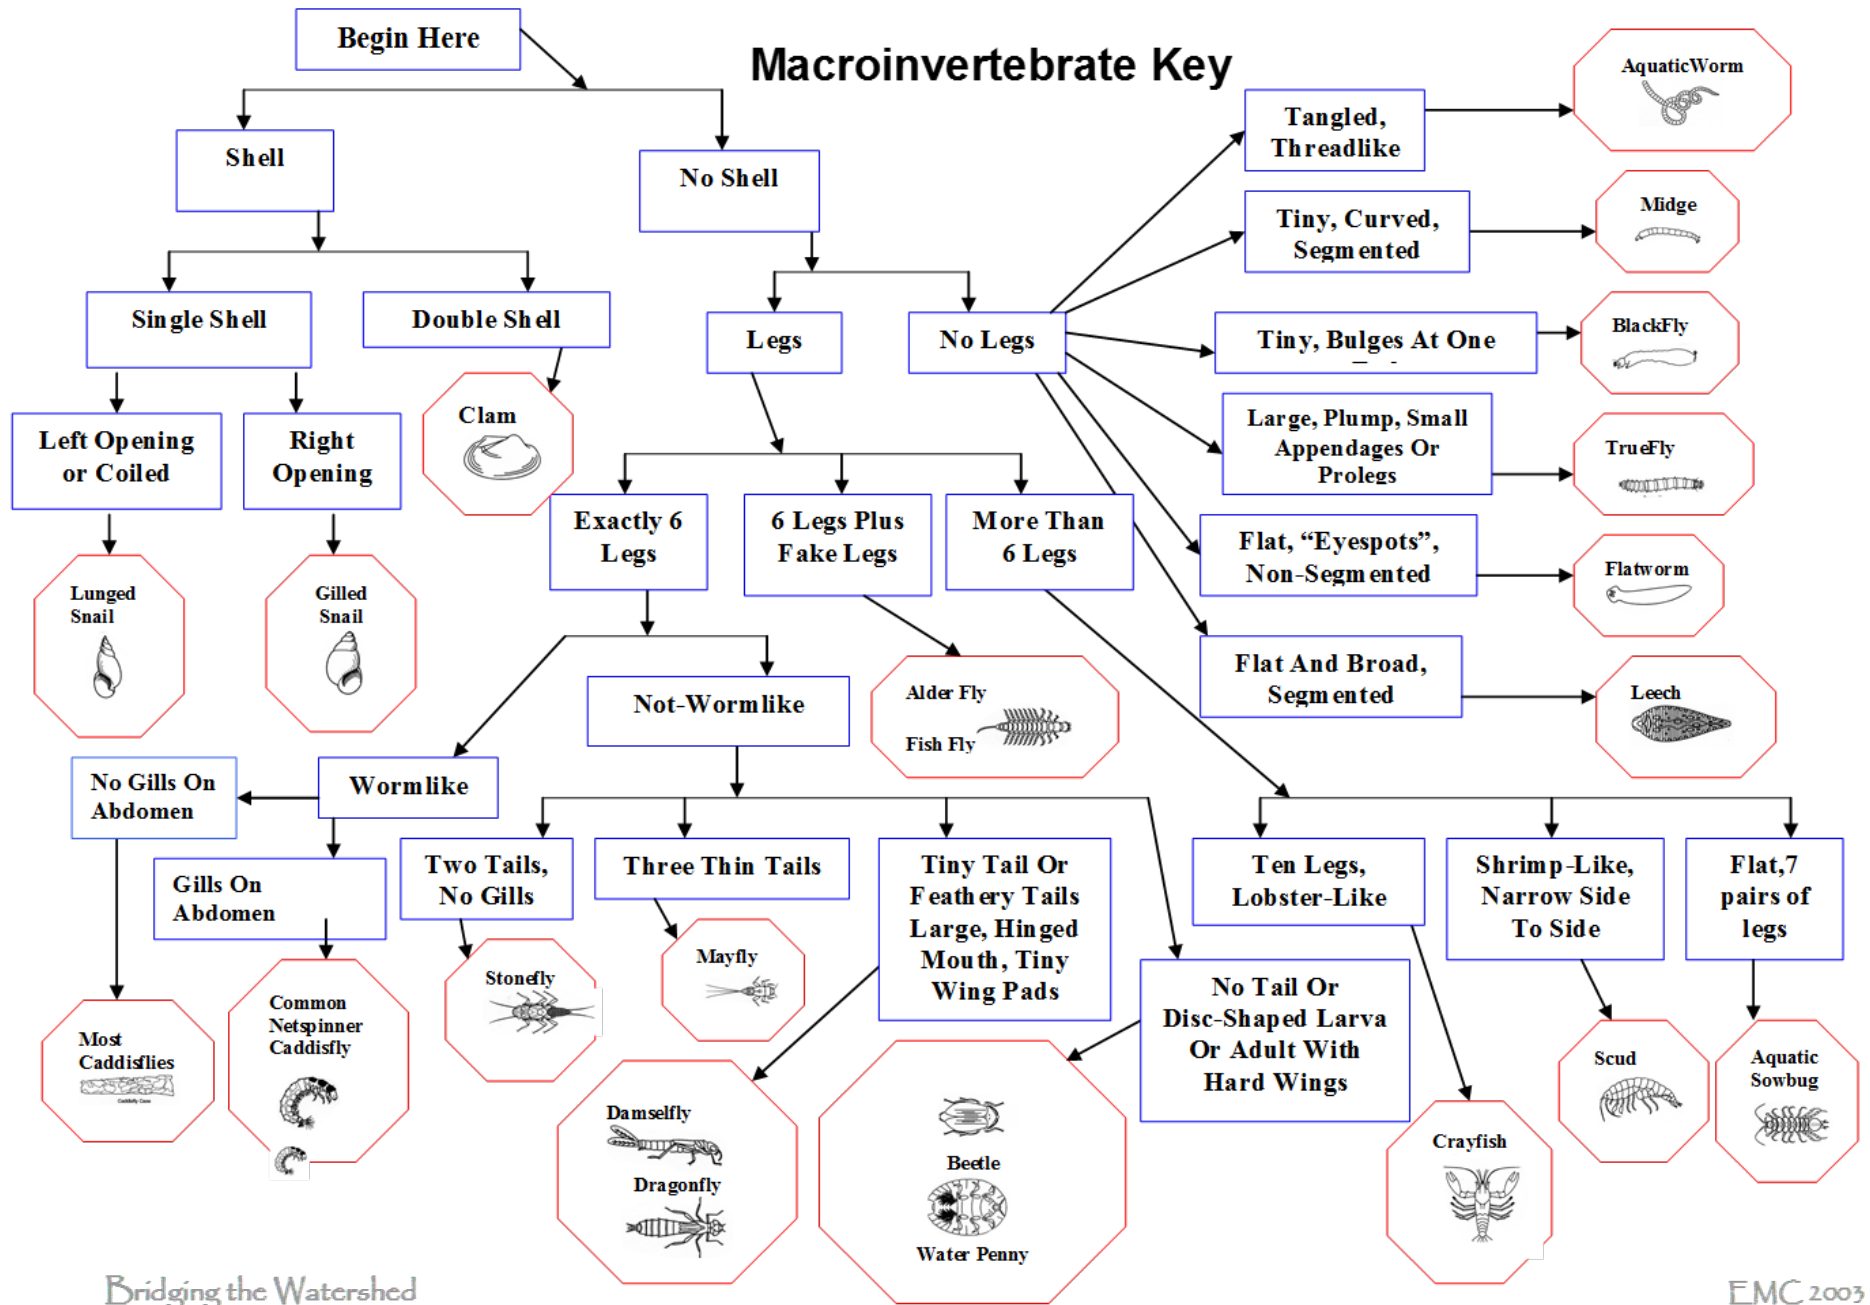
Begin Here

Macroinvertebrate Key

Shell

No Shell

Single Shell

Double Shell

Legs

No Legs

Left Opening or Coiled

Right Opening

Clam

Lunged Snail

Gilled Snail

Exactly 6 Legs

6 Legs Plus Fake Legs

More Than 6 Legs

Tangled, Threadlike

AquaticWorm

Tiny, Curved, Segmented

Midge

Tiny, Bulges At One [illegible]

BlackFly

Large, Plump, Small Appendages Or Prolegs

TrueFly

Flat, "Eyespots", Non-Segmented

Flatworm

Flat And Broad, Segmented

Leech

Alder Fly

Fish Fly

Not-Wormlike

Wormlike

No Gills On Abdomen

Gills On Abdomen

Two Tails, No Gills

Three Thin Tails

Tiny Tail Or Feathery Tails Large, Hinged Mouth, Tiny Wing Pads

Ten Legs, Lobster-Like

Shrimp-Like, Narrow Side To Side

Flat,7 pairs of legs

No Tail Or Disc-Shaped Larva Or Adult With Hard Wings

Most Caddisflies

Common Netspinner Caddisfly

Stonefly

Mayfly

Damselfly

Dragonfly

Beetle

Water Penny

Crayfish

Scud

Aquatic Sowbug

Bridging the Watershed

EMC 2003